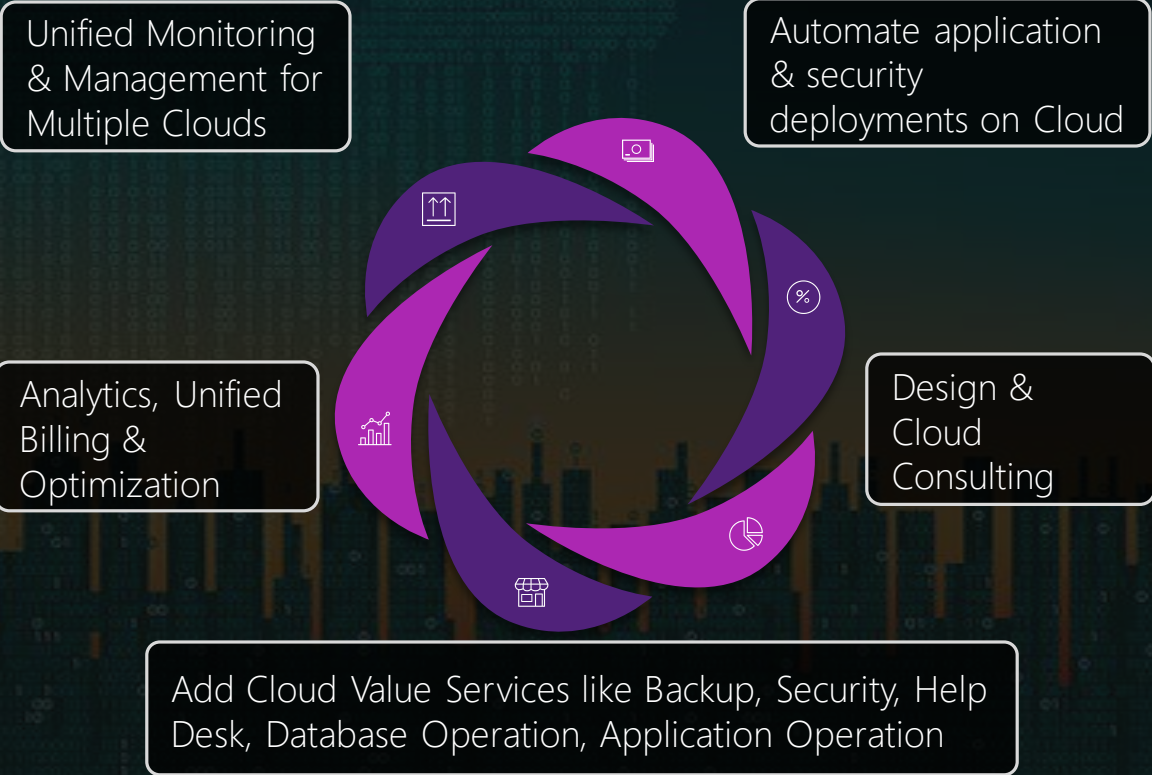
Unified Monitoring & Management for Multiple Clouds

Automate application & security deployments on Cloud

Analytics, Unified Billing & Optimization

Design & Cloud Consulting

%

Add Cloud Value Services like Backup, Security, Help Desk, Database Operation, Application Operation